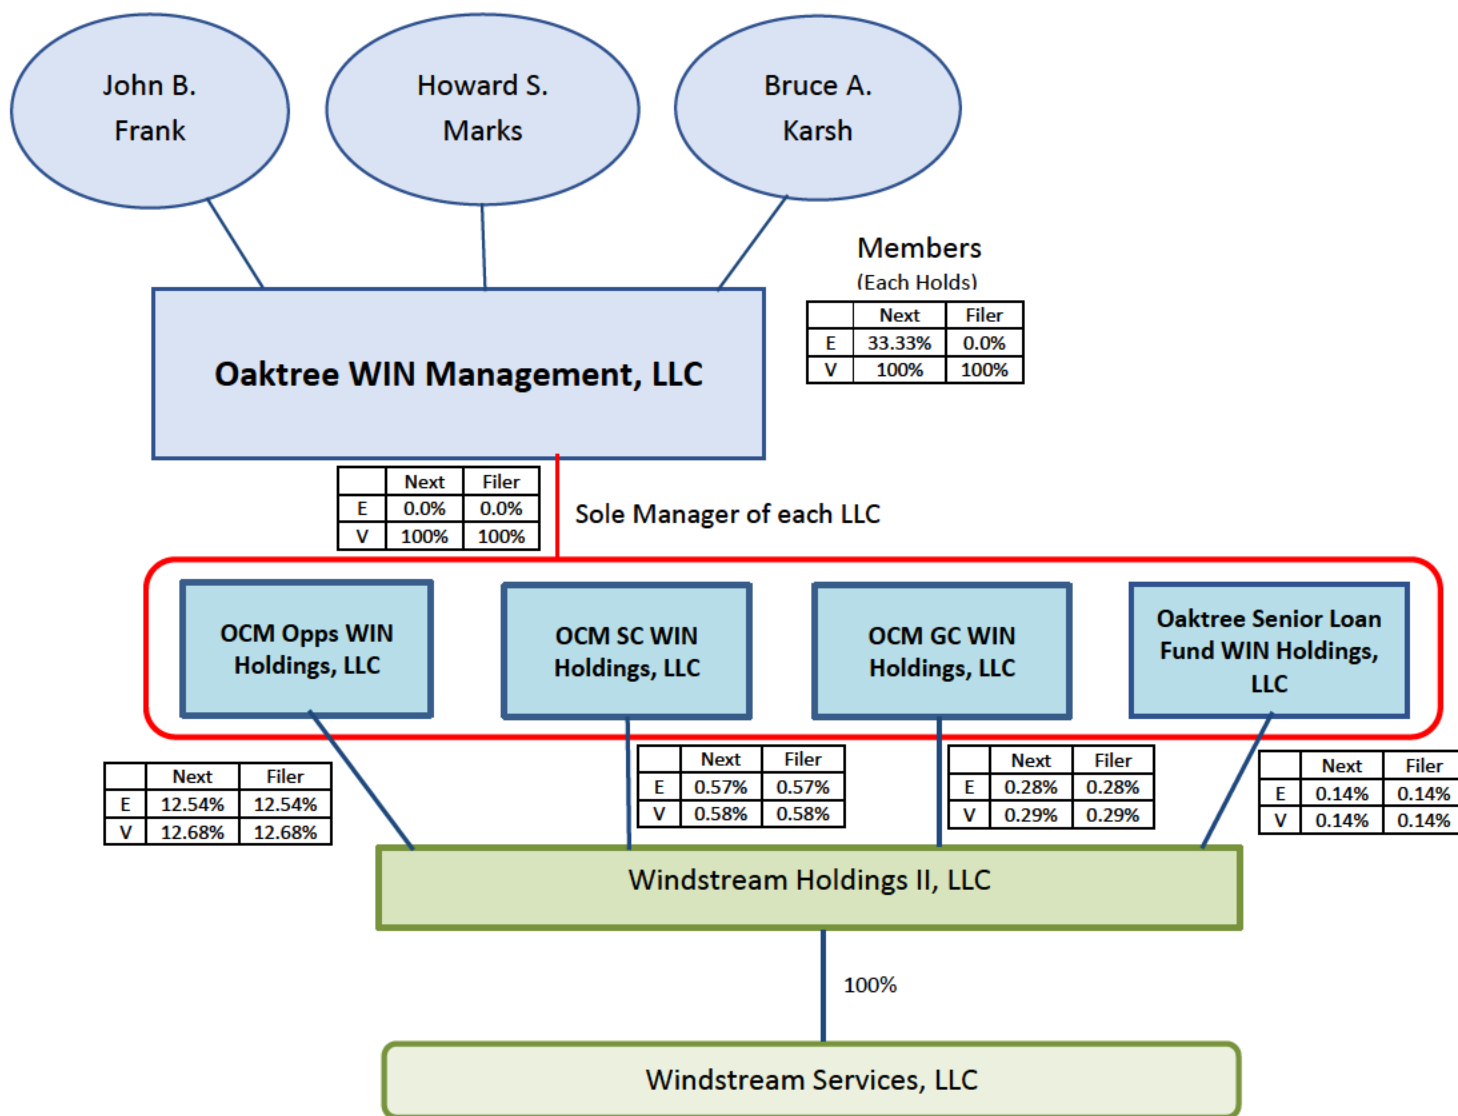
John B. Frank

Howard S. Marks

Bruce A. Karsh

Members
(Each Holds)

| | Next | Filer |
|---|---|---|
| E | 33.33% | 0.0% |
| V | 100% | 100% |

Oaktree WIN Management, LLC

| | Next | Filer |
|---|---|---|
| E | 0.0% | 0.0% |
| V | 100% | 100% |

Sole Manager of each LLC

OCM Opps WIN Holdings, LLC

OCM SC WIN Holdings, LLC

OCM GC WIN Holdings, LLC

Oaktree Senior Loan Fund WIN Holdings, LLC

| | Next | Filer |
|---|---|---|
| E | 12.54% | 12.54% |
| V | 12.68% | 12.68% |

| | Next | Filer |
|---|---|---|
| E | 0.57% | 0.57% |
| V | 0.58% | 0.58% |

| | Next | Filer |
|---|---|---|
| E | 0.28% | 0.28% |
| V | 0.29% | 0.29% |

| | Next | Filer |
|---|---|---|
| E | 0.14% | 0.14% |
| V | 0.14% | 0.14% |

Windstream Holdings II, LLC

100%

Windstream Services, LLC